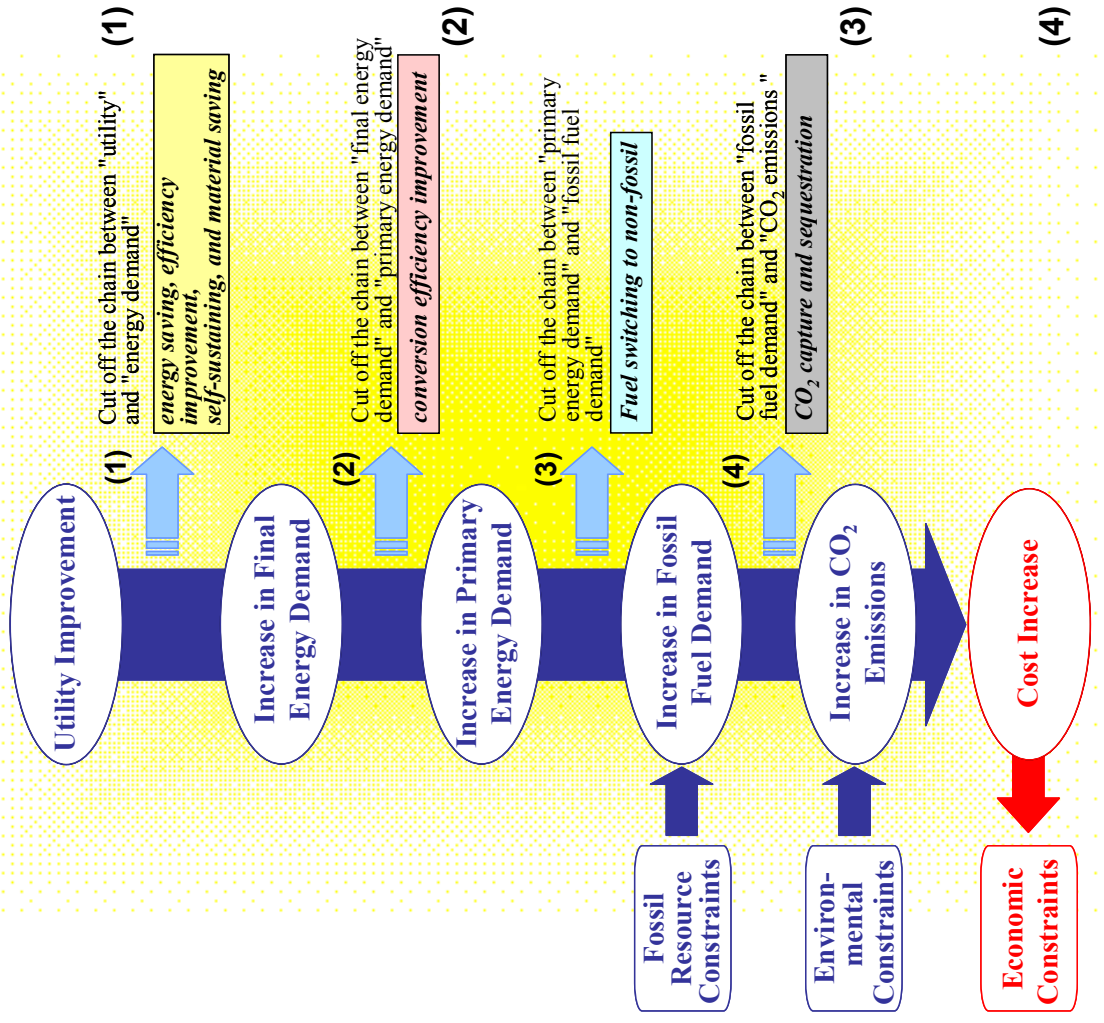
Utility Improvement

Increase in Final Energy Demand

Increase in Primary Energy Demand

Increase in Fossil Fuel Demand

Increase in $CO_2$ Emissions

Cost Increase

Fossil Resource Constraints

Environmental Constraints

Economic Constraints

(1) Cut off the chain between "utility" and "energy demand"

energy saving, efficiency improvement, self-sustaining, and material saving

(1)

(2) Cut off the chain between "final energy demand" and "primary energy demand"

conversion efficiency improvement

(2)

(3) Cut off the chain between "primary energy demand" and "fossil fuel demand"

Fuel switching to non-fossil

(4) Cut off the chain between "fossil fuel demand" and "$CO_2$ emissions "

$CO_2$ capture and sequestration

(3)

(4)